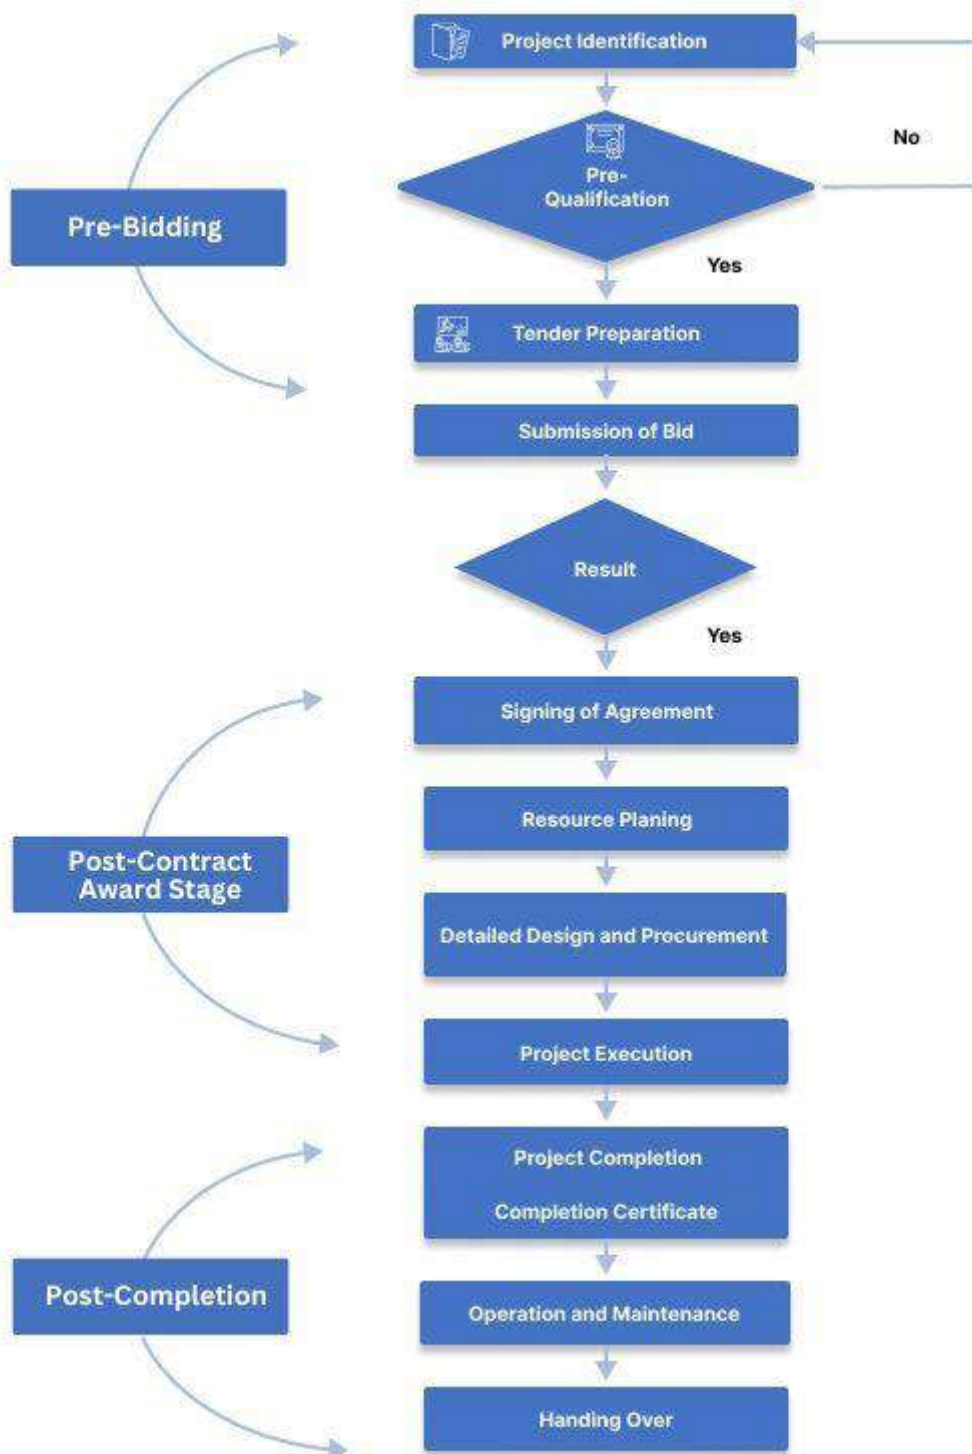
Project Identification

No

Pre-Bidding

Pre-Qualification

Yes

Tender Preparation

Submission of Bid

Result

Yes

Signing of Agreement

Post-Contract Award Stage

Resource Planing

Detailed Design and Procurement

Project Execution

Project Completion

Completion Certificate

Post-Completion

Operation and Maintenance

Handing Over